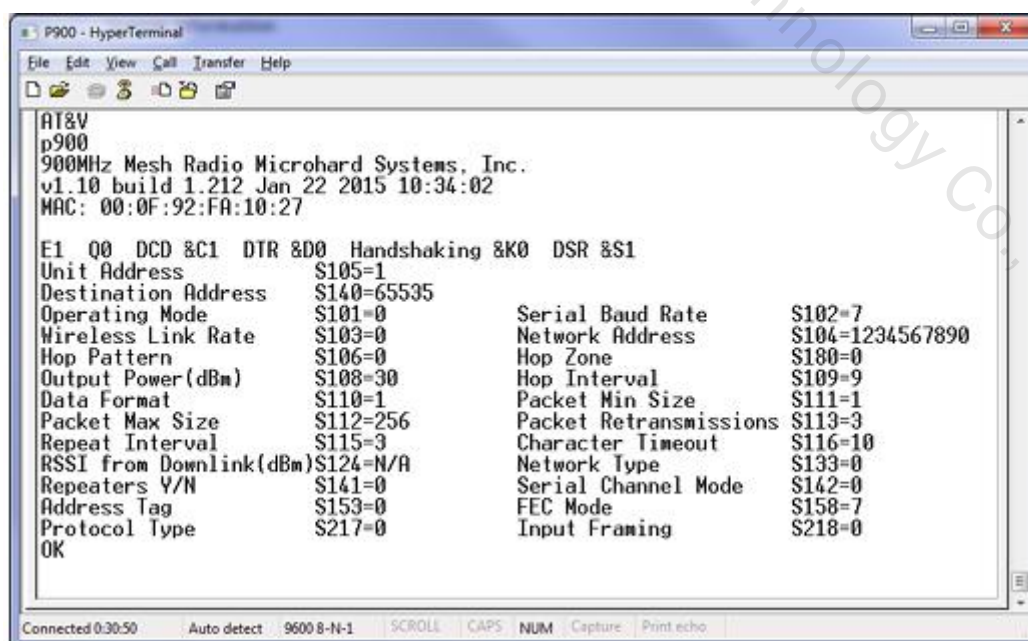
P900 - HyperTerminal

File Edit View Call Transfer Help

AT&V
p900
900MHz Mesh Radio Microhard Systems, Inc.
v1.10 build 1.212 Jan 22 2015 10:34:02
MAC: 00:0F:92:FA:10:27

E1 Q0 DCD &C1 DTR &D0 Handshaking &K0 DSR &S1

| | | | |
|---|---|---|---|
| Unit Address | S105=1 | | |
| Destination Address | S140=65535 | | |
| Operating Mode | S101=0 | Serial Baud Rate | S102=7 |
| Wireless Link Rate | S103=0 | Network Address | S104=1234567890 |
| Hop Pattern | S106=0 | Hop Zone | S180=0 |
| Output Power(dBm) | S108=30 | Hop Interval | S109=9 |
| Data Format | S110=1 | Packet Min Size | S111=1 |
| Packet Max Size | S112=256 | Packet Retransmissions | S113=3 |
| Repeat Interval | S115=3 | Character Timeout | S116=10 |
| RSSI from Downlink(dBm) | S124=N/A | Network Type | S133=0 |
| Repeaters Y/N | S141=0 | Serial Channel Mode | S142=0 |
| Address Tag | S153=0 | FEC Mode | S158=7 |
| Protocol Type | S217=0 | Input Framing | S218=0 |

OK

Connected 0:30:50 Auto detect 9600 8-N-1 SCROLL CAPS NUM Capture Print echo

nology Co.